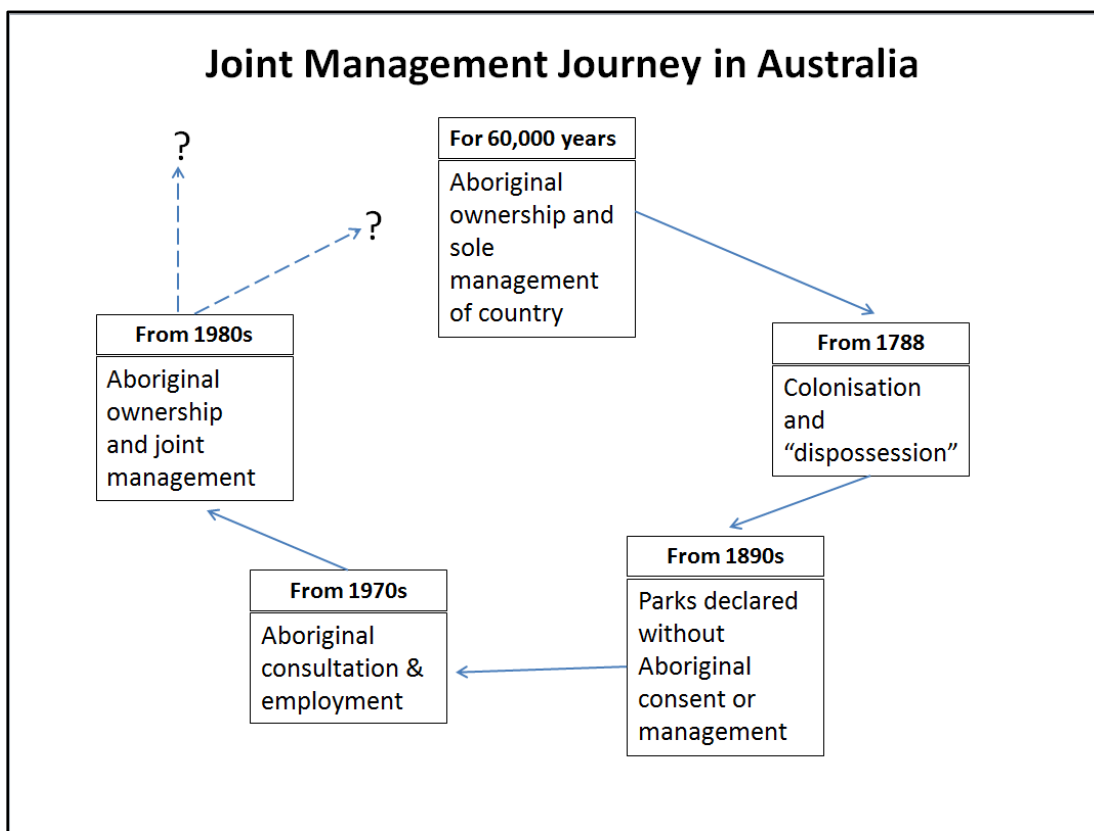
Joint Management Journey in Australia

For 60,000 years

Aboriginal ownership and sole management of country

From 1788

Colonisation and "dispossession"

From 1890s

Parks declared without Aboriginal consent or management

From 1970s

Aboriginal consultation & employment

From 1980s

Aboriginal ownership and joint management

?

?